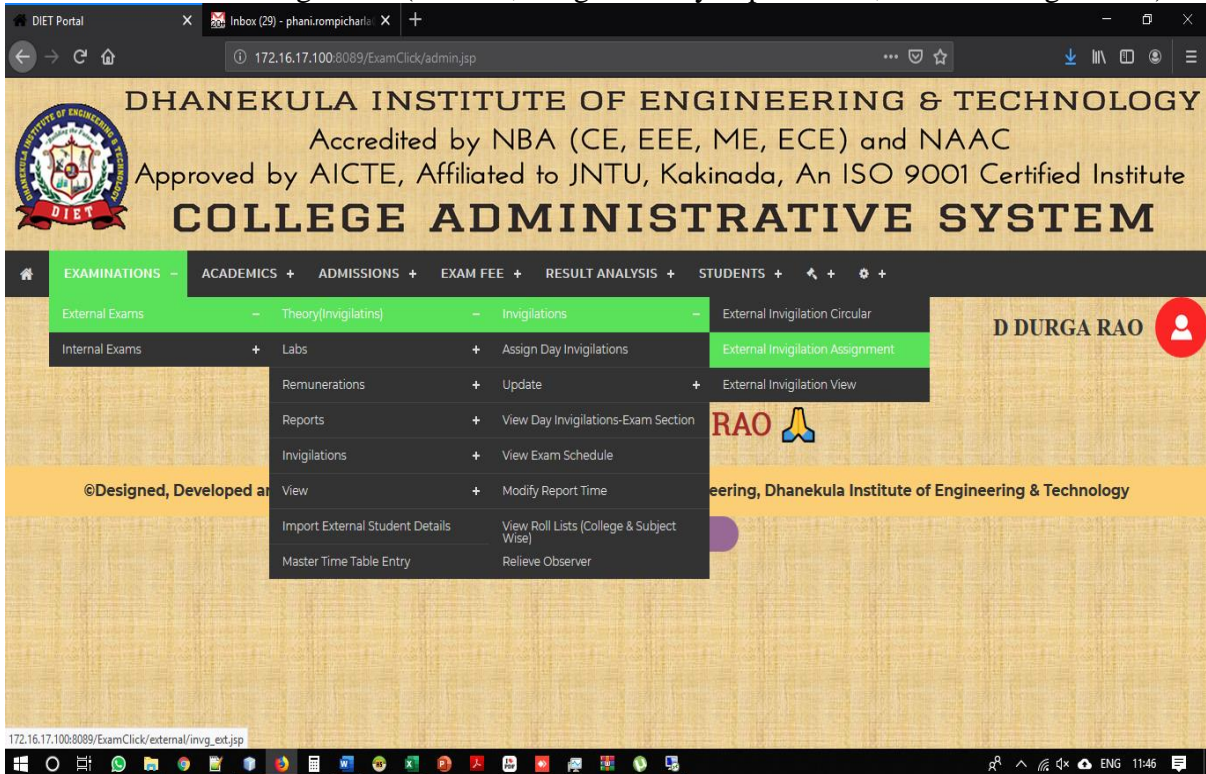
DIET Portal
Inbox (29) - phani.rompicharla
172.16.17.100:8089/ExamClick/admin.jsp

DHANEKULA INSTITUTE OF ENGINEERING & TECHNOLOGY
Accredited by NBA (CE, EEE, ME, ECE) and NAAC
Approved by AICTE, Affiliated to JNTU, Kakinada, An ISO 9001 Certified Institute
COLLEGE ADMINISTRATIVE SYSTEM

EXAMINATIONS − ACADEMICS + ADMISSIONS + EXAM FEE + RESULT ANALYSIS + STUDENTS + +

External Exams −
Internal Exams +

Theory(Invigilatins) −
Labs +
Remunerations +
Reports +
Invigilations +
View +
Import External Student Details
Master Time Table Entry

Invigilations −
Assign Day Invigilations
Update +
View Day Invigilations-Exam Section
View Exam Schedule
Modify Report Time
View Roll Lists (College & Subject Wise)
Relieve Observer

External Invigilation Circular
External Invigilation Assignment
External Invigilation View

D DURGA RAO

RAO

©Designed, Developed a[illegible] eering, Dhanekula Institute of Engineering & Technology

172.16.17.100:8089/ExamClick/external/invg_ext.jsp

ENG 11:46